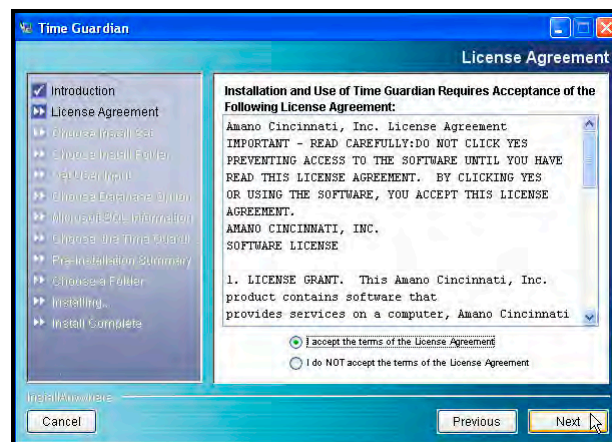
Time Guardian

License Agreement

Introduction
License Agreement
Choose Install Set
Choose Install Folder
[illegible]
Choose Database Option
Microsoft SQL Information
Choose the Time Guardian
Pre-Installation Summary
Choose a Folder
Installing...
Install Complete

Installation and Use of Time Guardian Requires Acceptance of the Following License Agreement:

Amano Cincinnati, Inc. License Agreement
IMPORTANT - READ CAREFULLY:DO NOT CLICK YES PREVENTING ACCESS TO THE SOFTWARE UNTIL YOU HAVE READ THIS LICENSE AGREEMENT. BY CLICKING YES OR USING THE SOFTWARE, YOU ACCEPT THIS LICENSE AGREEMENT.
AMANO CINCINNATI, INC.
SOFTWARE LICENSE

1. LICENSE GRANT. This Amano Cincinnati, Inc. product contains software that provides services on a computer, Amano Cincinnati

I accept the terms of the License Agreement
I do NOT accept the terms of the License Agreement

InstallAnywhere

Cancel
Previous
Next